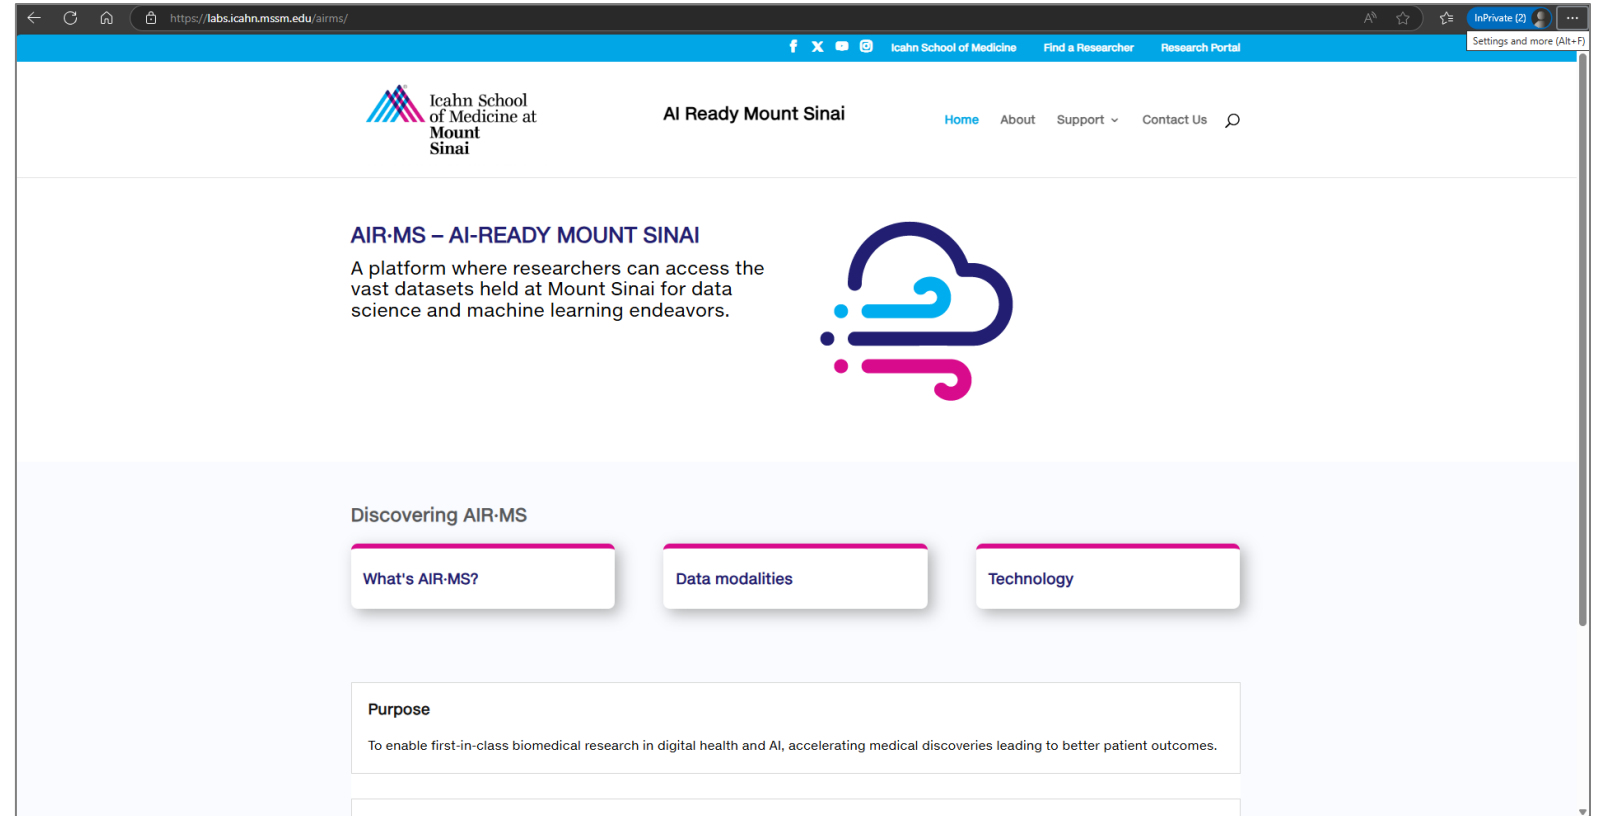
https://labs.icahn.mssm.edu/airms/

InPrivate (2)

Settings and more (Alt+F)

Icahn School of Medicine Find a Researcher Research Portal

Icahn School of Medicine at Mount Sinai

AI Ready Mount Sinai

Home About Support Contact Us

AIR·MS – AI-READY MOUNT SINAI

A platform where researchers can access the vast datasets held at Mount Sinai for data science and machine learning endeavors.

Discovering AIR·MS

What's AIR·MS?

Data modalities

Technology

Purpose

To enable first-in-class biomedical research in digital health and AI, accelerating medical discoveries leading to better patient outcomes.